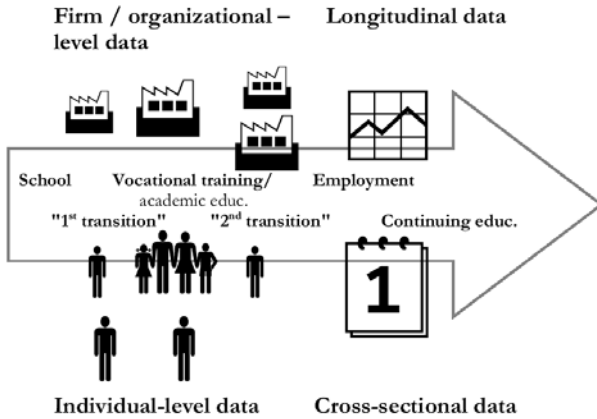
Firm / organizational – level data

Longitudinal data

School

Vocational training/ academic educ.

Employment

"1$^{st}$ transition"

"2$^{nd}$ transition"

Continuing educ.

1

Individual-level data

Cross-sectional data